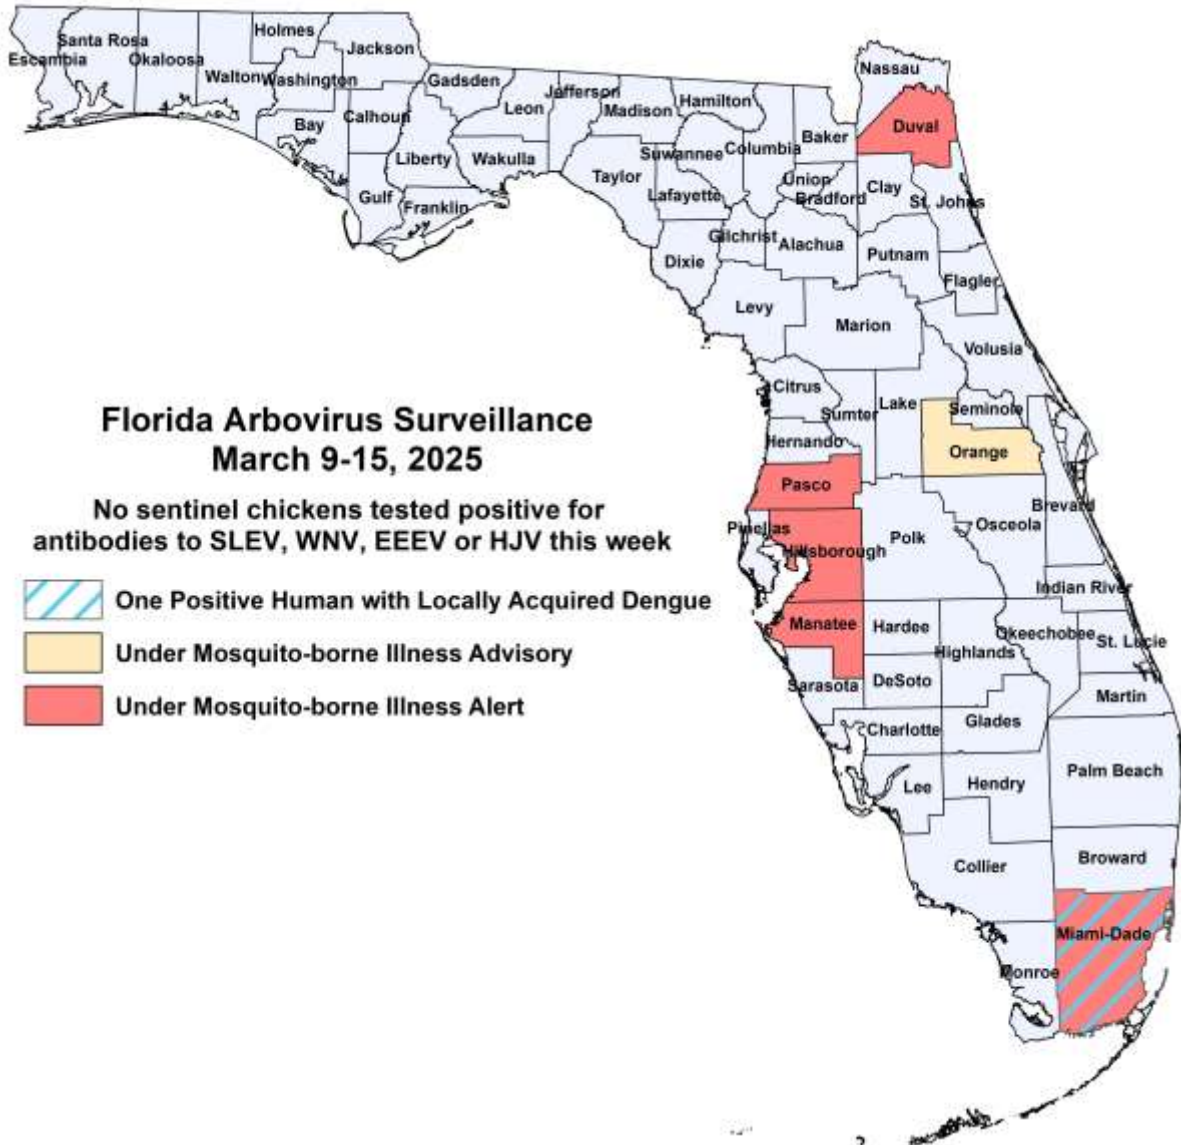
Florida Arbovirus Surveillance
March 9-15, 2025

No sentinel chickens tested positive for antibodies to SLEV, WNV, EEEV or HJV this week

One Positive Human with Locally Acquired Dengue
Under Mosquito-borne Illness Advisory
Under Mosquito-borne Illness Alert

Escambia
Santa Rosa
Okaloosa
Walton
Holmes
Washington
Jackson
Bay
Calhoun
Gadsden
Liberty
Gulf
Franklin
Wakulla
Leon
Jefferson
Madison
Hamilton
Taylor
Suwannee
Lafayette
Columbia
Baker
Nassau
Duval
Union
Bradford
Clay
St. Johns
Gilchrist
Alachua
Dixie
Putnam
Flagler
Levy
Marion
Volusia
Citrus
Sumter
Lake
Seminole
Hernando
Orange
Pasco
Pinellas
Hillsborough
Polk
Osceola
Brevard
Indian River
Manatee
Hardee
Highlands
Okeechobee
St. Lucie
Sarasota
DeSoto
Martin
Charlotte
Glades
Lee
Hendry
Palm Beach
Collier
Broward
Miami-Dade
Monroe